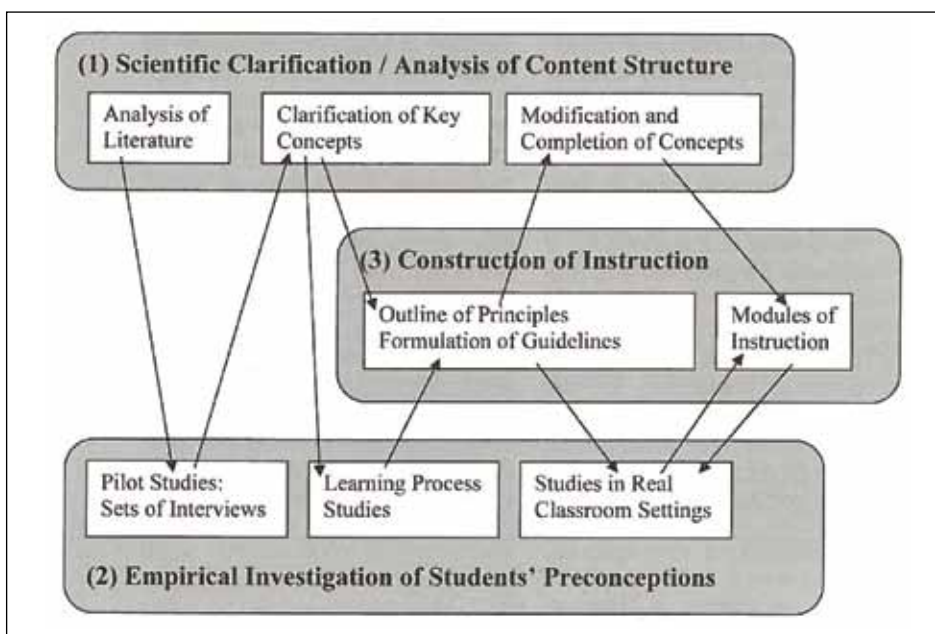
(1) Scientific Clarification / Analysis of Content Structure

Analysis of Literature

Clarification of Key Concepts

Modification and Completion of Concepts

(3) Construction of Instruction

Outline of Principles Formulation of Guidelines

Modules of Instruction

Pilot Studies: Sets of Interviews

Learning Process Studies

Studies in Real Classroom Settings

(2) Empirical Investigation of Students' Preconceptions